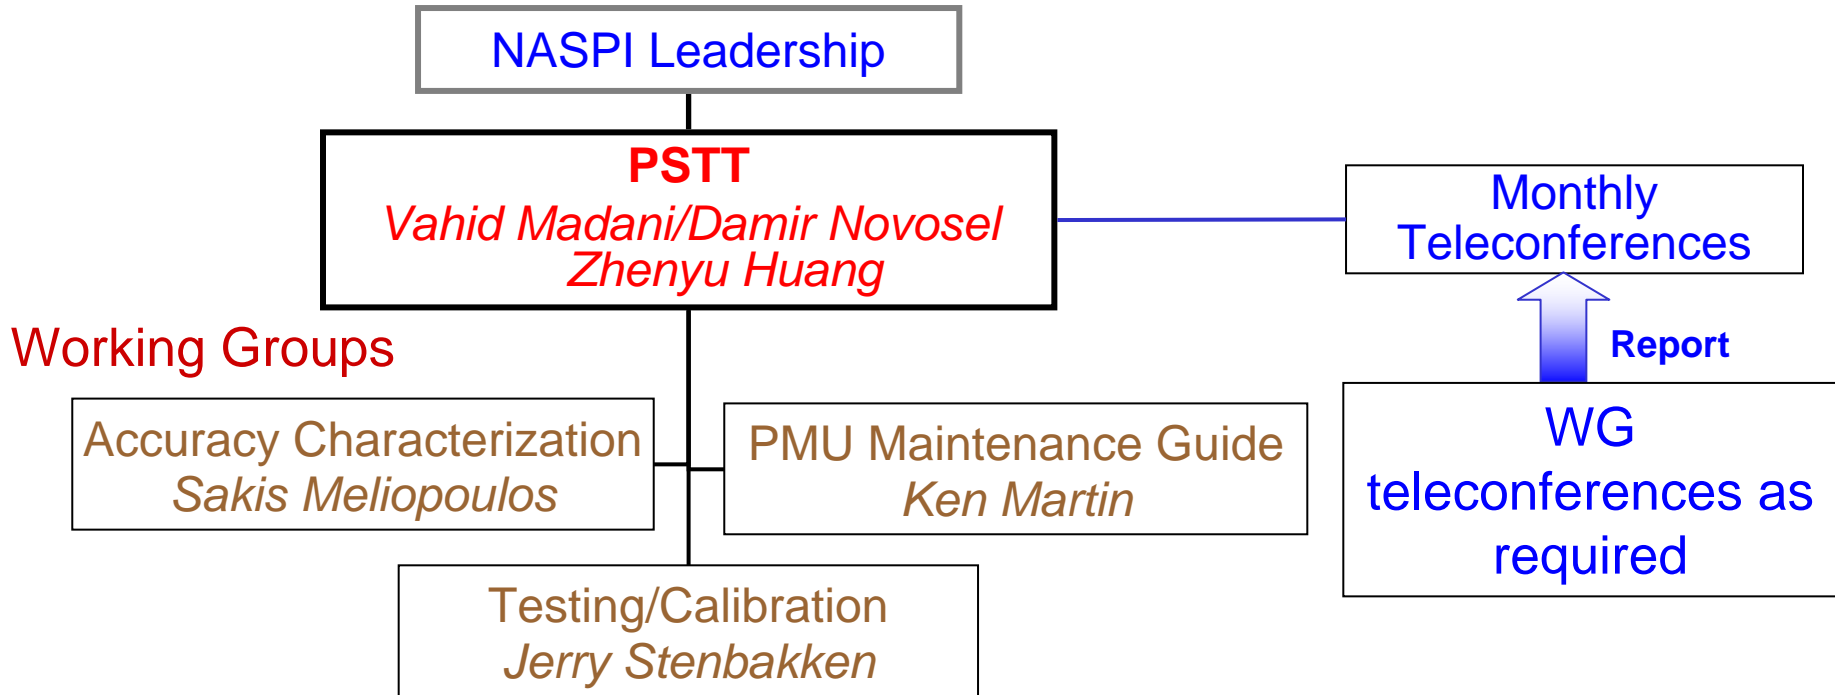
NASPI Leadership

PSTT
Vahid Madani/Damir Novosel
Zhenyu Huang

Monthly Teleconferences

Report

Working Groups

Accuracy Characterization
Sakis Meliopoulos

PMU Maintenance Guide
Ken Martin

WG teleconferences as required

Testing/Calibration
Jerry Stenbakken